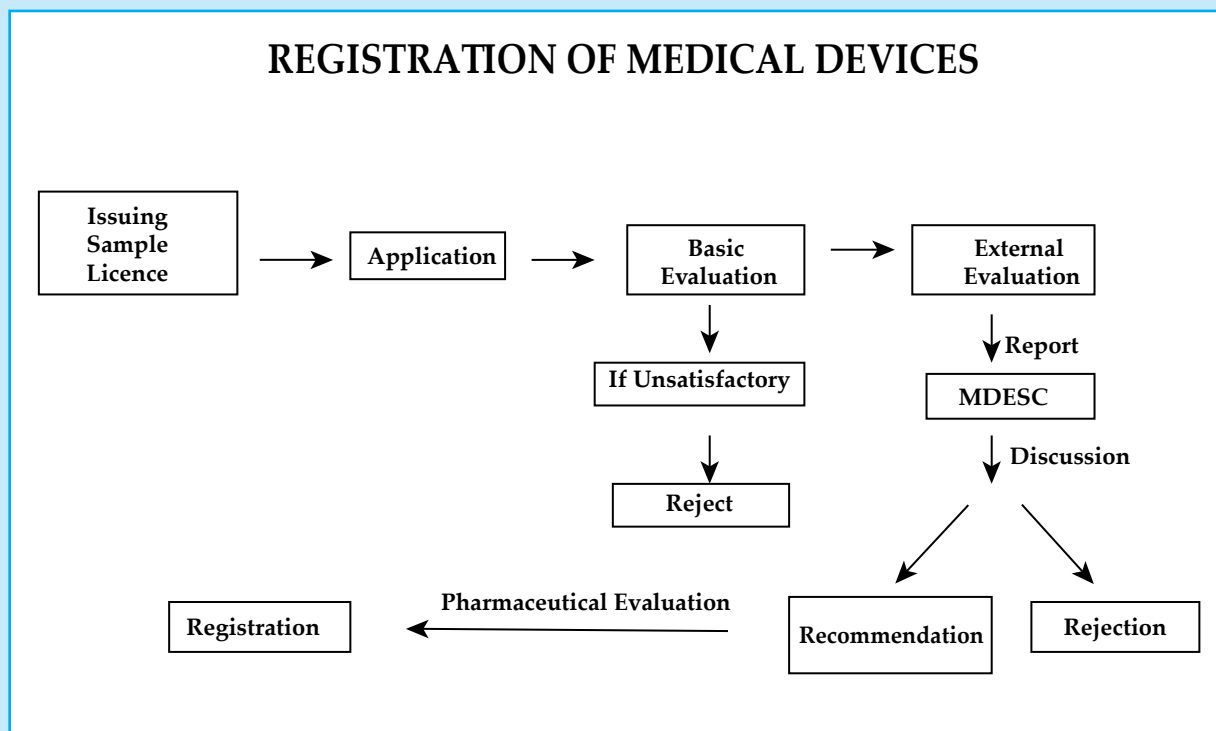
REGISTRATION OF MEDICAL DEVICES

Issuing Sample Licence

Application

Basic Evaluation

External Evaluation

If Unsatisfactory

Reject

Report

MDESC

Discussion

Pharmaceutical Evaluation

Registration

Recommendation

Rejection